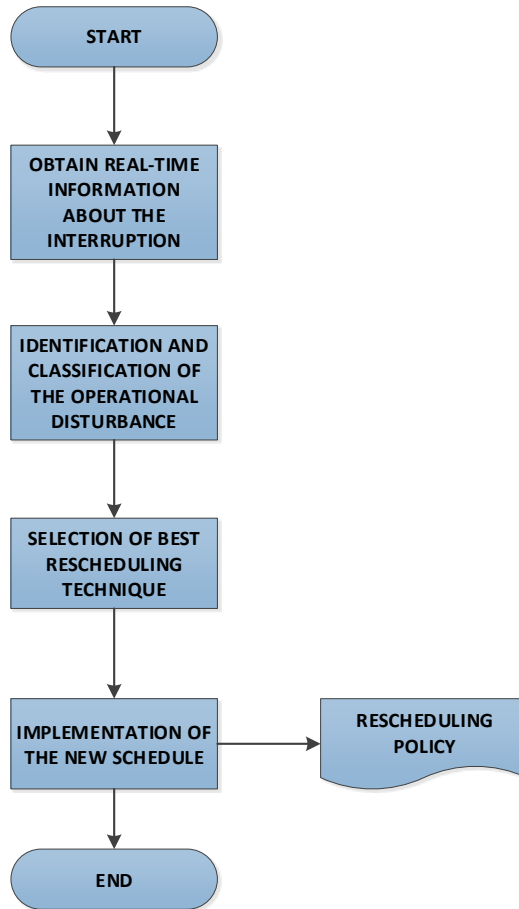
START

OBTAIN REAL-TIME INFORMATION ABOUT THE INTERRUPTION

IDENTIFICATION AND CLASSIFICATION OF THE OPERATIONAL DISTURBANCE

SELECTION OF BEST RESCHEDULING TECHNIQUE

IMPLEMENTATION OF THE NEW SCHEDULE

RESCHEDULING POLICY

END